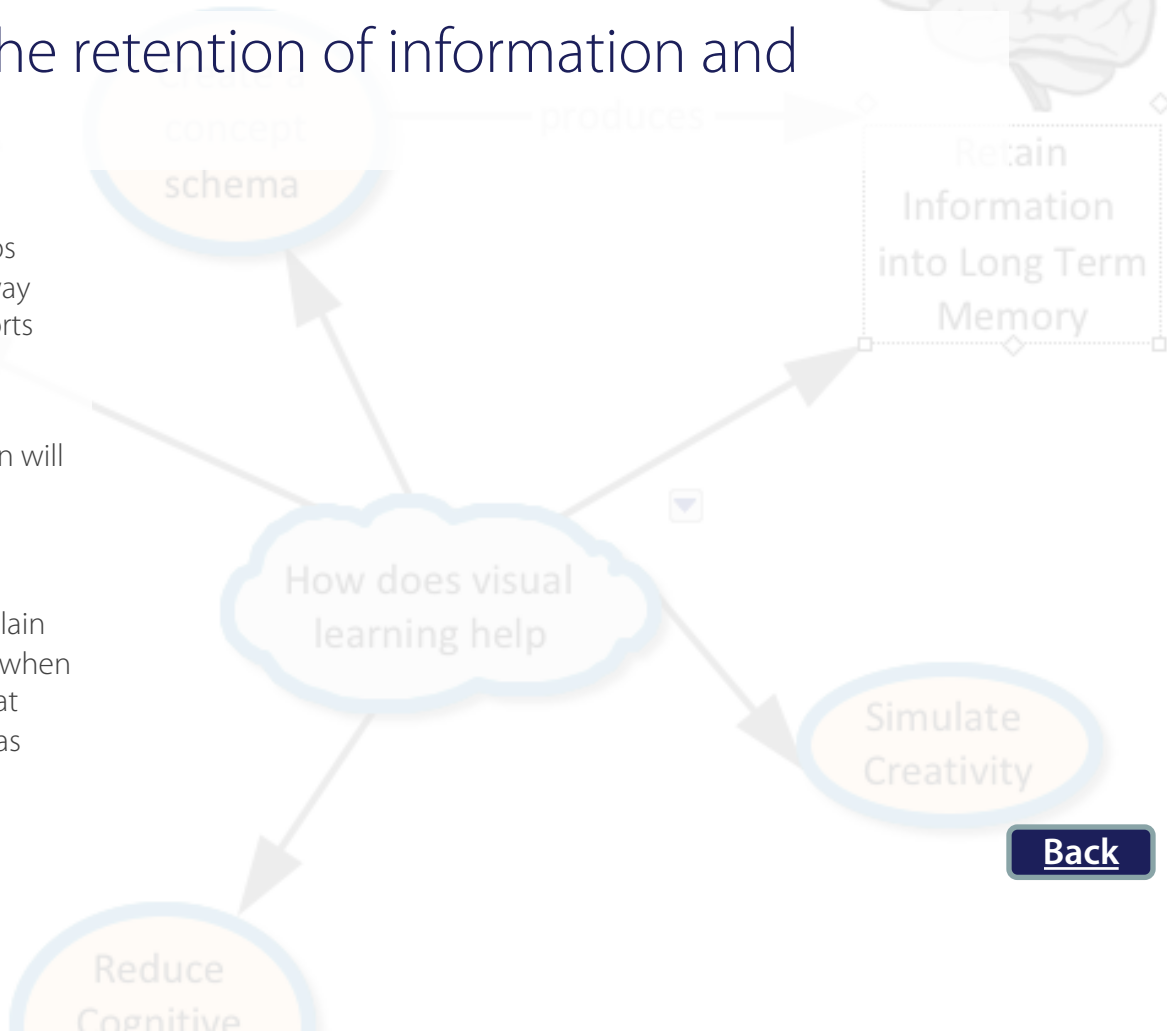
he retention of information and

concept schema

produces

Retain Information into Long Term Memory

ps
ay
rts

n will

How does visual learning help

lain
when
at
as

Simulate Creativity

Back

Reduce Cognitive